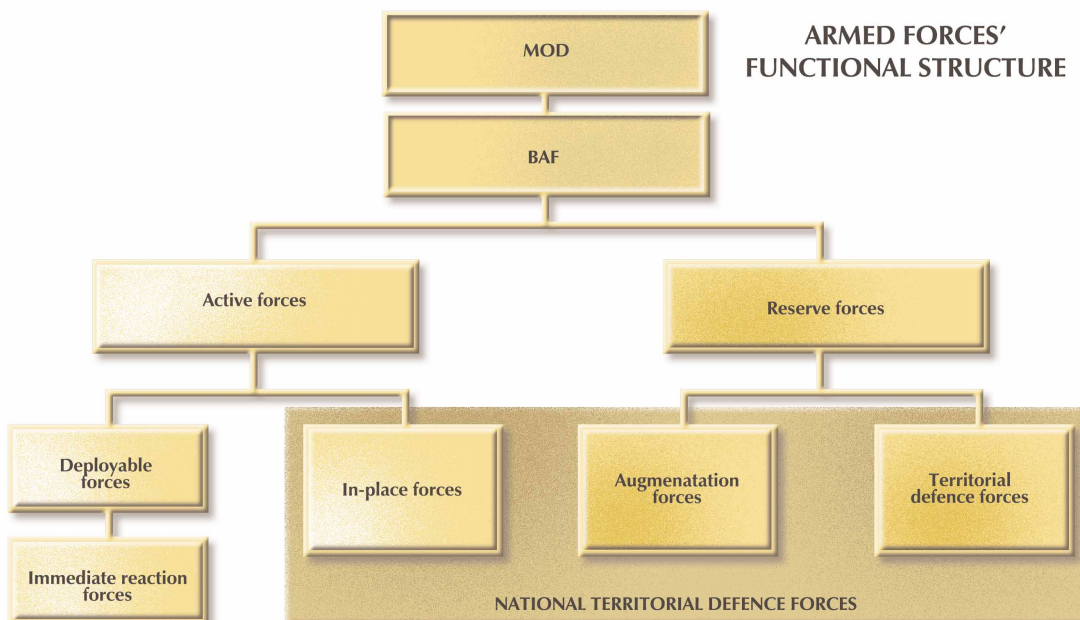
ARMED FORCES' FUNCTIONAL STRUCTURE

MOD

BAF

Active forces

Reserve forces

Deployable forces

In-place forces

Augmenatation forces

Territorial defence forces

Immediate reaction forces

NATIONAL TERRITORIAL DEFENCE FORCES